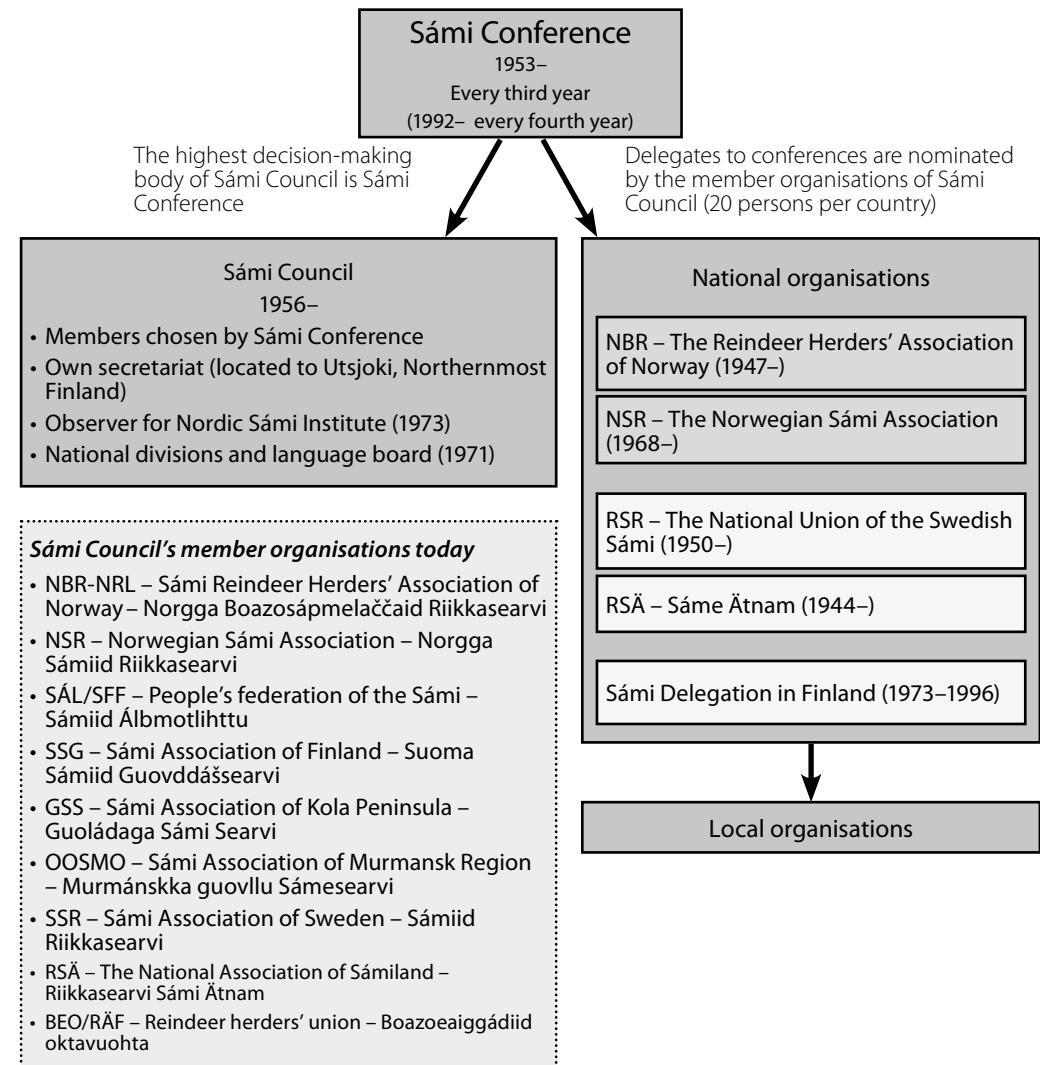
Sámi Conference
1953–
Every third year
(1992– every fourth year)

The highest decision-making body of Sámi Council is Sámi Conference

Delegates to conferences are nominated by the member organisations of Sámi Council (20 persons per country)

Sámi Council
1956–
• Members chosen by Sámi Conference
• Own secretariat (located to Utsjoki, Northernmost Finland)
• Observer for Nordic Sámi Institute (1973)
• National divisions and language board (1971)

National organisations

NBR – The Reindeer Herders' Association of Norway (1947–)

NSR – The Norwegian Sámi Association (1968–)

RSR – The National Union of the Swedish Sámi (1950–)

RSÄ – Sáme Ätnam (1944–)

Sámi Delegation in Finland (1973–1996)

Local organisations

Sámi Council's member organisations today
• NBR-NRL – Sámi Reindeer Herders' Association of Norway – Norgga Boazosápmelaččaid Riikkasearvi
• NSR – Norwegian Sámi Association – Norgga Sámiid Riikkasearvi
• SÁL/SFF – People's federation of the Sámi – Sámiid Álbmotlihttu
• SSG – Sámi Association of Finland – Suoma Sámiid Guovddášsearvi
• GSS – Sámi Association of Kola Peninsula – Guoládaga Sámi Searvi
• OOSMO – Sámi Association of Murmansk Region – Murmánskka guovllu Sámesearvi
• SSR – Sámi Association of Sweden – Sámiid Riikkasearvi
• RSÄ – The National Association of Sámiland – Riikkasearvi Sámi Ätnam
• BEO/RÄF – Reindeer herders' union – Boazoeaiggádiid oktavuohta